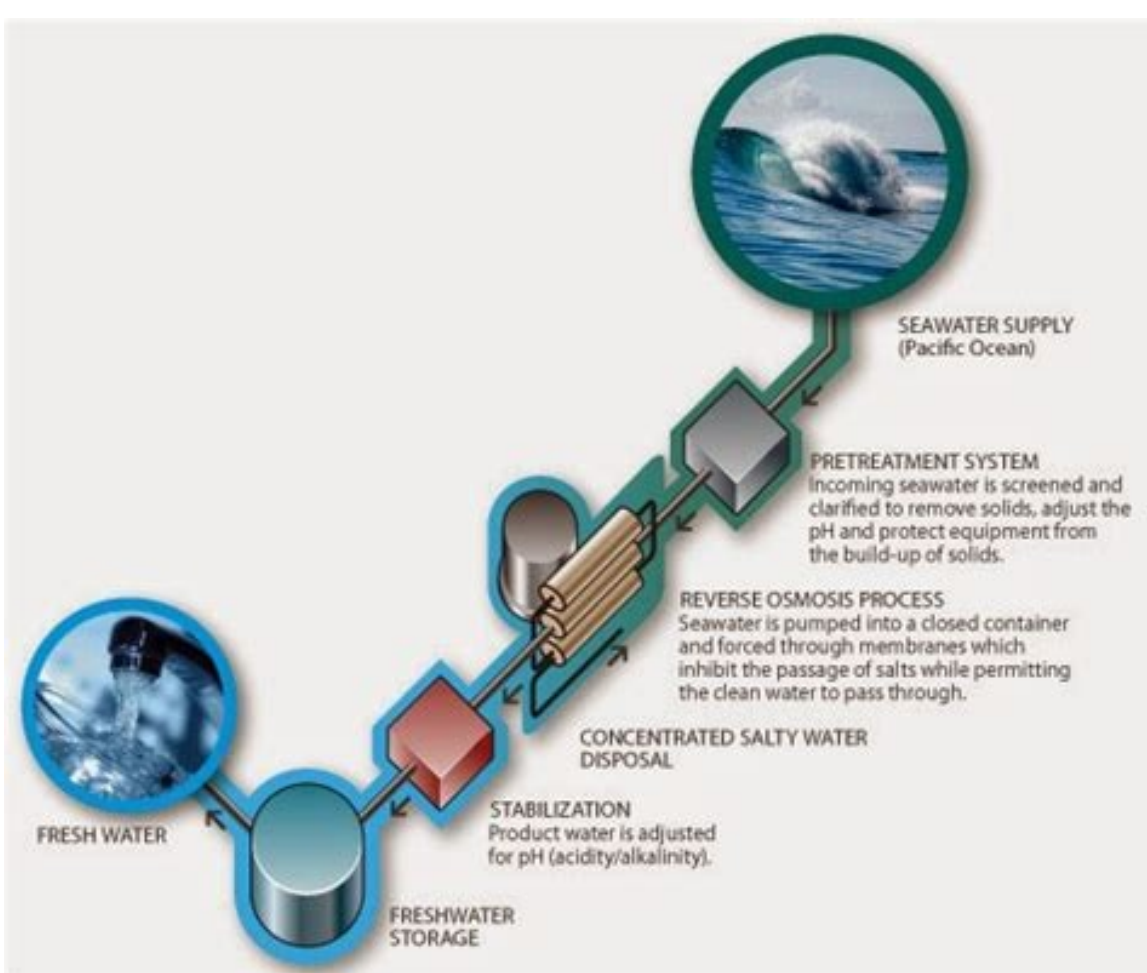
SEAWATER SUPPLY
(Pacific Ocean)

PRETREATMENT SYSTEM
Incoming seawater is screened and clarified to remove solids, adjust the pH and protect equipment from the build-up of solids.

REVERSE OSMOSIS PROCESS
Seawater is pumped into a closed container and forced through membranes which inhibit the passage of salts while permitting the clean water to pass through.

CONCENTRATED SALTY WATER DISPOSAL

STABILIZATION
Product water is adjusted for pH (acidity/alkalinity).

FRESH WATER

FRESHWATER STORAGE